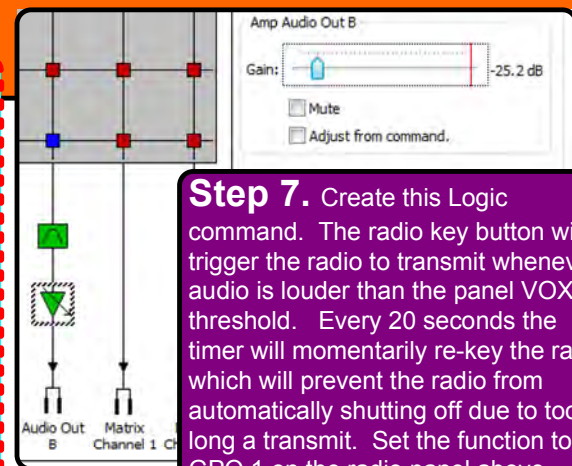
Amp Audio Out B

Gain:

-25.2 dB

Mute

Adjust from command.

Audio Out B

Matrix Channel 1

**Step 7.** Create this Logic command. The radio key button wi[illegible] trigger the radio to transmit whenev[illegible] audio is louder than the panel VOX threshold. Every 20 seconds the timer will momentarily re-key the ra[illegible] which will prevent the radio from automatically shutting off due to too long a transmit. Set the function to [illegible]